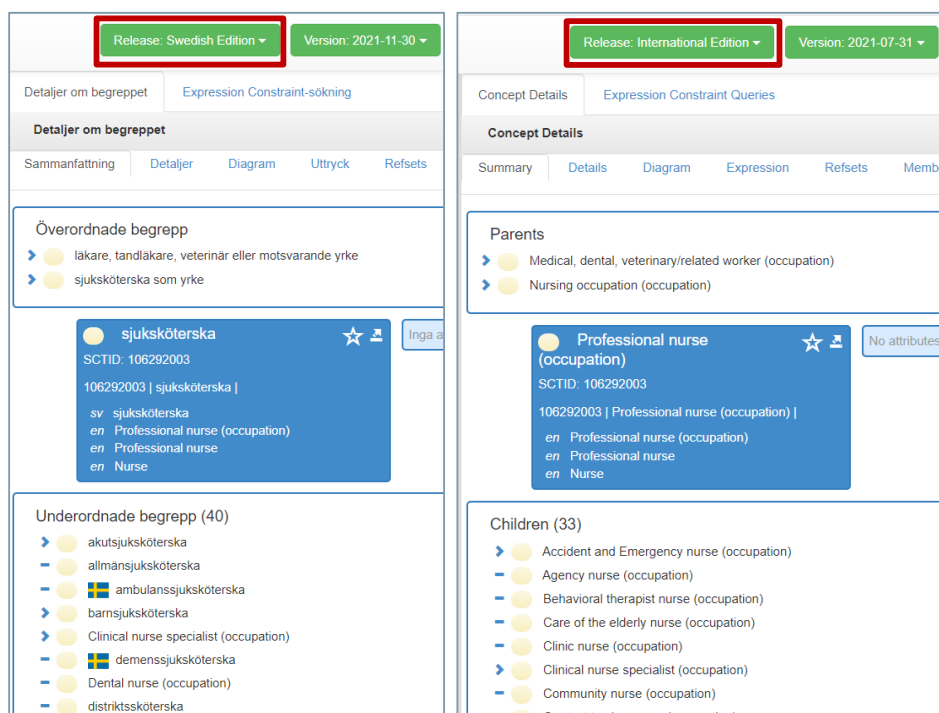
Release: Swedish Edition ▾ Version: 2021-11-30 ▾

Detaljer om begreppet | Expression Constraint-sökning

Detaljer om begreppet

Sammanfattning | Detaljer | Diagram | Uttryck | Refsets

Överordnade begrepp
läkare, tandläkare, veterinär eller motsvarande yrke
sjuksköterska som yrke

sjuksköterska
SCTID: 106292003
106292003 | sjuksköterska |
sv sjuksköterska
en Professional nurse (occupation)
en Professional nurse
en Nurse

Inga a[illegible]

Underordnade begrepp (40)
akutsjuksköterska
allmänsjuksköterska
ambulanssjuksköterska
barnsjuksköterska
Clinical nurse specialist (occupation)
demenssjuksköterska
Dental nurse (occupation)
distriktssköterska

Release: International Edition ▾ Version: 2021-07-31 ▾

Concept Details | Expression Constraint Queries

Concept Details

Summary | Details | Diagram | Expression | Refsets | Memb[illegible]

Parents
Medical, dental, veterinary/related worker (occupation)
Nursing occupation (occupation)

Professional nurse (occupation)
SCTID: 106292003
106292003 | Professional nurse (occupation) |
en Professional nurse (occupation)
en Professional nurse
en Nurse

No attributes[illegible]

Children (33)
Accident and Emergency nurse (occupation)
Agency nurse (occupation)
Behavioral therapist nurse (occupation)
Care of the elderly nurse (occupation)
Clinic nurse (occupation)
Clinical nurse specialist (occupation)
Community nurse (occupation)